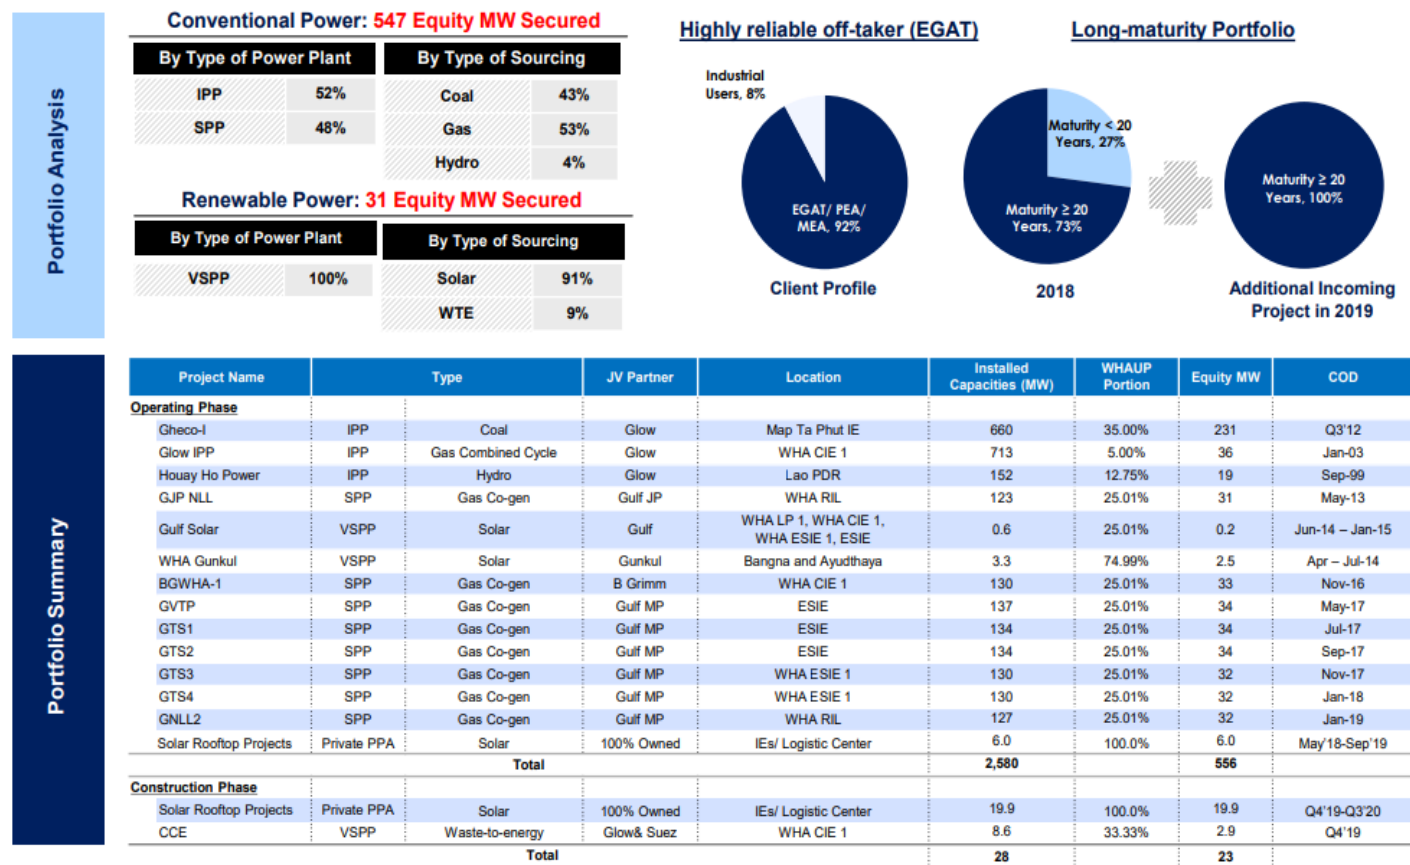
Portfolio Analysis

Conventional Power: 547 Equity MW Secured

| By Type of Power Plant | |
|---|---|
| IPP | 52% |
| SPP | 48% |

| By Type of Sourcing | |
|---|---|
| Coal | 43% |
| Gas | 53% |
| Hydro | 4% |

Renewable Power: 31 Equity MW Secured

| By Type of Power Plant | |
|---|---|
| VSPP | 100% |

| By Type of Sourcing | |
|---|---|
| Solar | 91% |
| WTE | 9% |

Highly reliable off-taker (EGAT)

Industrial Users, 8%

EGAT/ PEA/ MEA, 92%

Client Profile

Long-maturity Portfolio

Maturity < 20 Years, 27%

Maturity ≥ 20 Years, 73%

2018

Maturity ≥ 20 Years, 100%

Additional Incoming Project in 2019

Portfolio Summary

| Project Name | Type | | JV Partner | Location | Installed Capacities (MW) | WHAUP Portion | Equity MW | COD |
|---|---|---|---|---|---|---|---|---|
| Operating Phase | | | | | | | | |
| Gheco-I | IPP | Coal | Glow | Map Ta Phut IE | 660 | 35.00% | 231 | Q3'12 |
| Glow IPP | IPP | Gas Combined Cycle | Glow | WHA CIE 1 | 713 | 5.00% | 36 | Jan-03 |
| Houay Ho Power | IPP | Hydro | Glow | Lao PDR | 152 | 12.75% | 19 | Sep-99 |
| GJP NLL | SPP | Gas Co-gen | Gulf JP | WHA RIL | 123 | 25.01% | 31 | May-13 |
| Gulf Solar | VSPP | Solar | Gulf | WHA LP 1, WHA CIE 1, WHA ESIE 1, ESIE | 0.6 | 25.01% | 0.2 | Jun-14 – Jan-15 |
| WHA Gunkul | VSPP | Solar | Gunkul | Bangna and Ayudthaya | 3.3 | 74.99% | 2.5 | Apr – Jul-14 |
| BGWHA-1 | SPP | Gas Co-gen | B Grimm | WHA CIE 1 | 130 | 25.01% | 33 | Nov-16 |
| GVTP | SPP | Gas Co-gen | Gulf MP | ESIE | 137 | 25.01% | 34 | May-17 |
| GTS1 | SPP | Gas Co-gen | Gulf MP | ESIE | 134 | 25.01% | 34 | Jul-17 |
| GTS2 | SPP | Gas Co-gen | Gulf MP | ESIE | 134 | 25.01% | 34 | Sep-17 |
| GTS3 | SPP | Gas Co-gen | Gulf MP | WHA ESIE 1 | 130 | 25.01% | 32 | Nov-17 |
| GTS4 | SPP | Gas Co-gen | Gulf MP | WHA ESIE 1 | 130 | 25.01% | 32 | Jan-18 |
| GNLL2 | SPP | Gas Co-gen | Gulf MP | WHA RIL | 127 | 25.01% | 32 | Jan-19 |
| Solar Rooftop Projects | Private PPA | Solar | 100% Owned | IEs/ Logistic Center | 6.0 | 100.0% | 6.0 | May'18-Sep'19 |
| | | Total | | | 2,580 | | 556 | |
| Construction Phase | | | | | | | | |
| Solar Rooftop Projects | Private PPA | Solar | 100% Owned | IEs/ Logistic Center | 19.9 | 100.0% | 19.9 | Q4'19-Q3'20 |
| CCE | VSPP | Waste-to-energy | Glow& Suez | WHA CIE 1 | 8.6 | 33.33% | 2.9 | Q4'19 |
| | | Total | | | 28 | | 23 | |